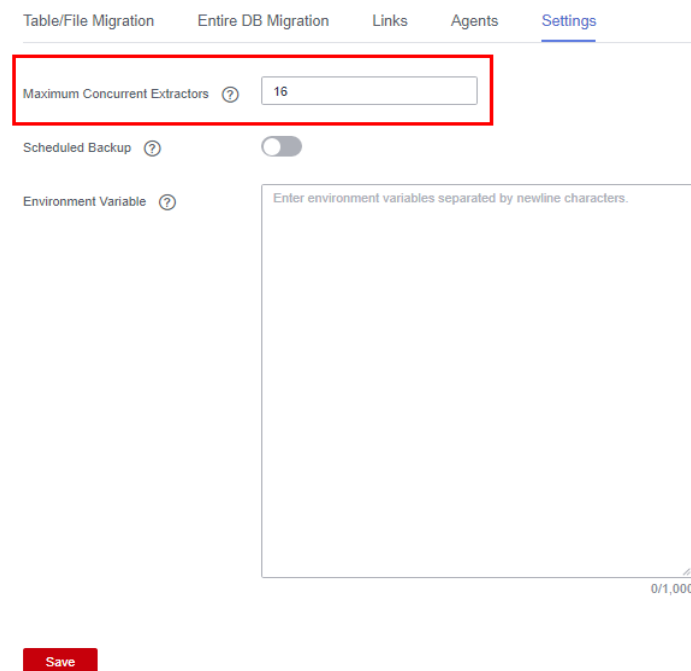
Table/File Migration Entire DB Migration Links Agents Settings

Maximum Concurrent Extractors ⑦ 16

Scheduled Backup ⑦

Environment Variable ⑦ Enter environment variables separated by newline characters.

0/1,00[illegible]

Save